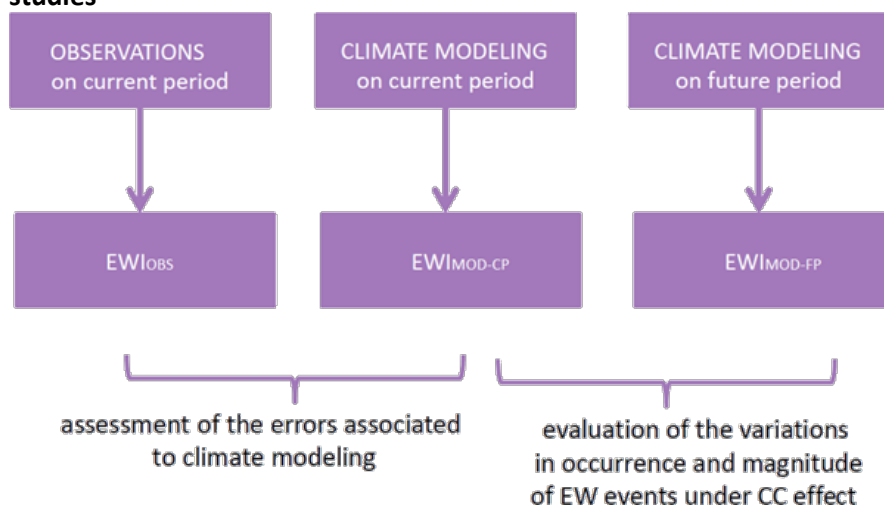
studies

OBSERVATIONS on current period

CLIMATE MODELING on current period

CLIMATE MODELING on future period

$EWI_{OBS}$

$EWI_{MOD-CP}$

$EWI_{MOD-FP}$

assessment of the errors associated to climate modeling

evaluation of the variations in occurrence and magnitude of EW events under CC effect